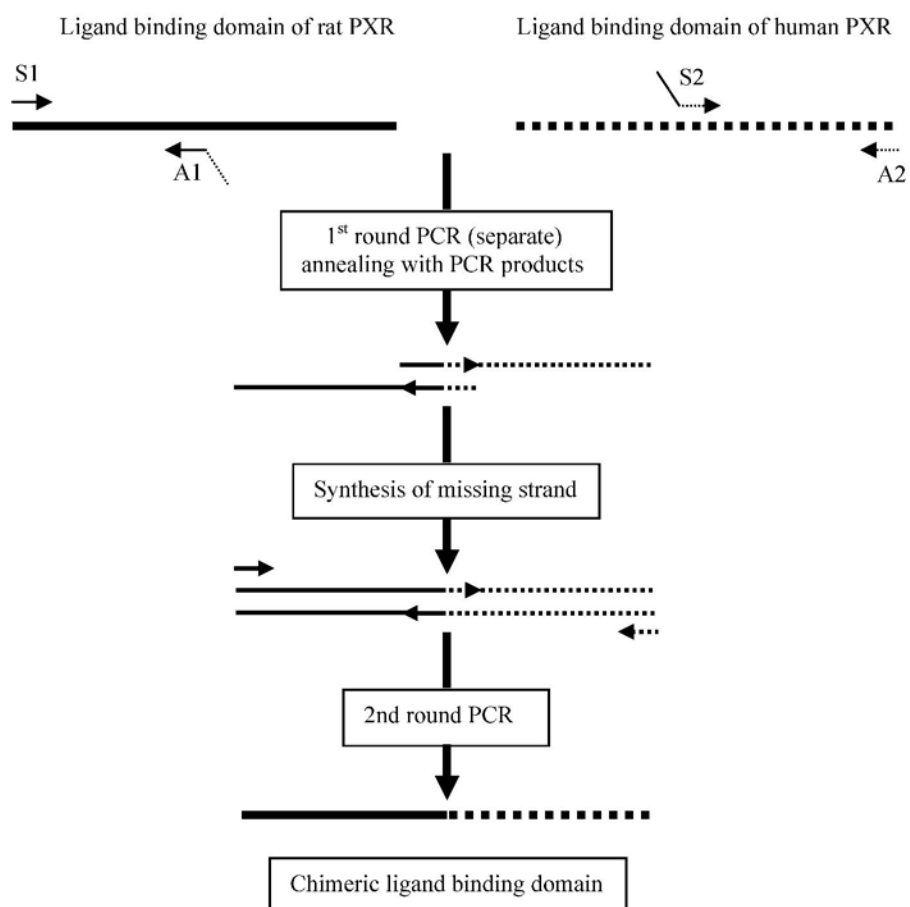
Ligand binding domain of rat PXR

Ligand binding domain of human PXR

S1

S2

A1

A2

1$^{st}$ round PCR (separate) annealing with PCR products

Synthesis of missing strand

2nd round PCR

Chimeric ligand binding domain